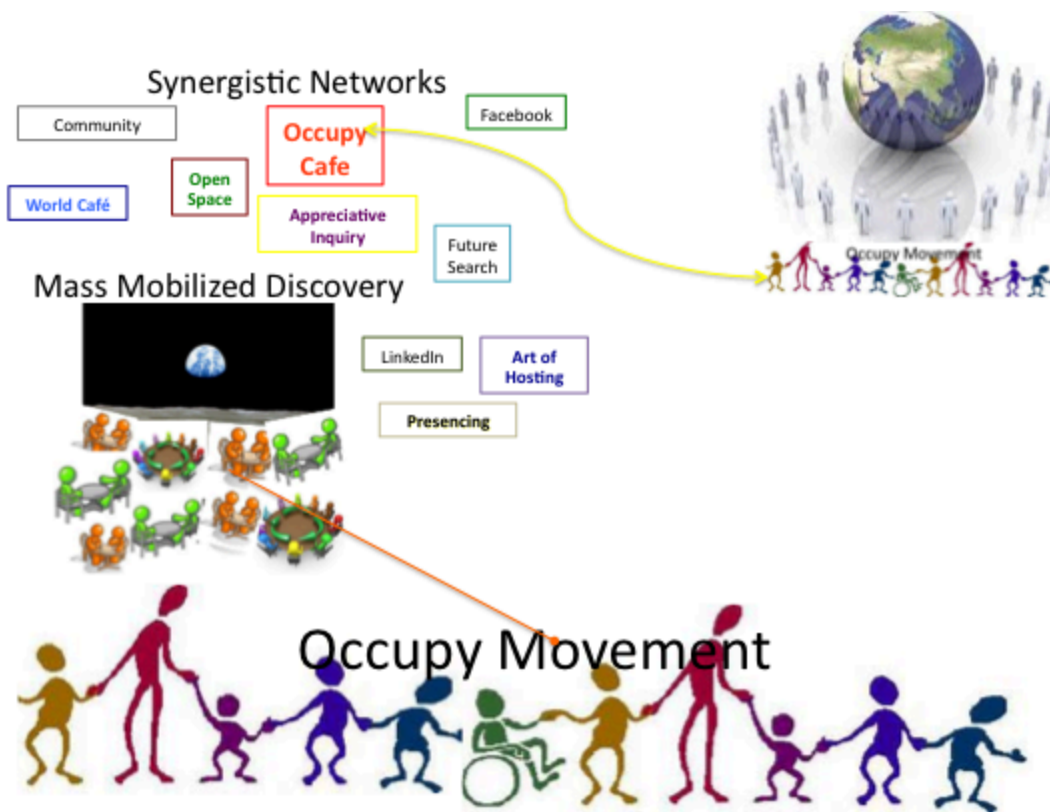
Synergistic Networks

Community

Occupy Cafe

Facebook

Open Space

World Café

Appreciative Inquiry

Future Search

Occupy Movement

Mass Mobilized Discovery

LinkedIn

Art of Hosting

Presencing

Occupy Movement